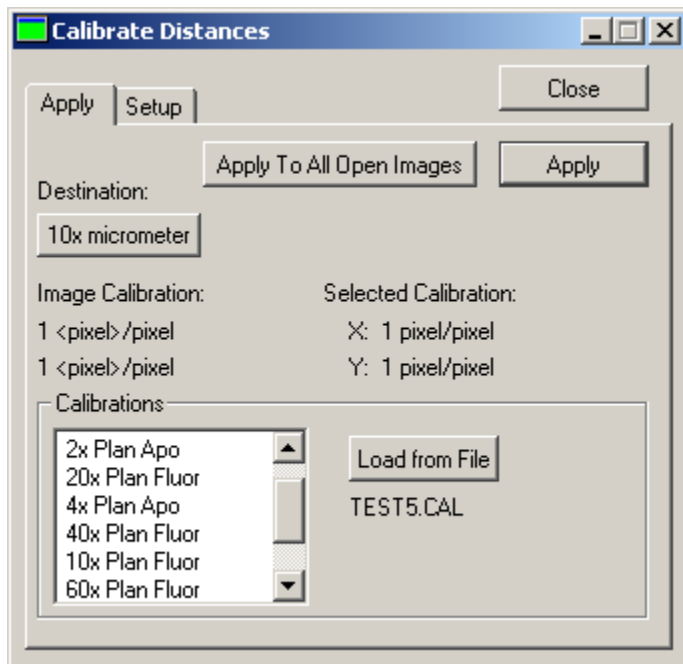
Calibrate Distances

Close

Apply

Setup

Apply To All Open Images

Apply

Destination:

10x micrometer

Image Calibration:

1 <pixel>/pixel

1 <pixel>/pixel

Selected Calibration:

X: 1 pixel/pixel

Y: 1 pixel/pixel

Calibrations

2x Plan Apo
20x Plan Fluor
4x Plan Apo
40x Plan Fluor
10x Plan Fluor
60x Plan Fluor

Load from File

TEST5.CAL